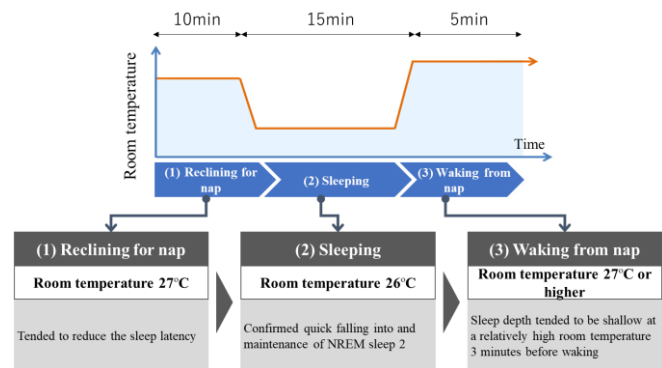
10min

15min

5min

Room temperature

Time

(1) Reclining for nap

(2) Sleeping

(3) Waking from nap

(1) Reclining for nap

Room temperature 27°C

Tended to reduce the sleep latency

(2) Sleeping

Room temperature 26°C

Confirmed quick falling into and maintenance of NREM sleep 2

(3) Waking from nap

Room temperature 27°C or higher

Sleep depth tended to be shallow at a relatively high room temperature 3 minutes before waking